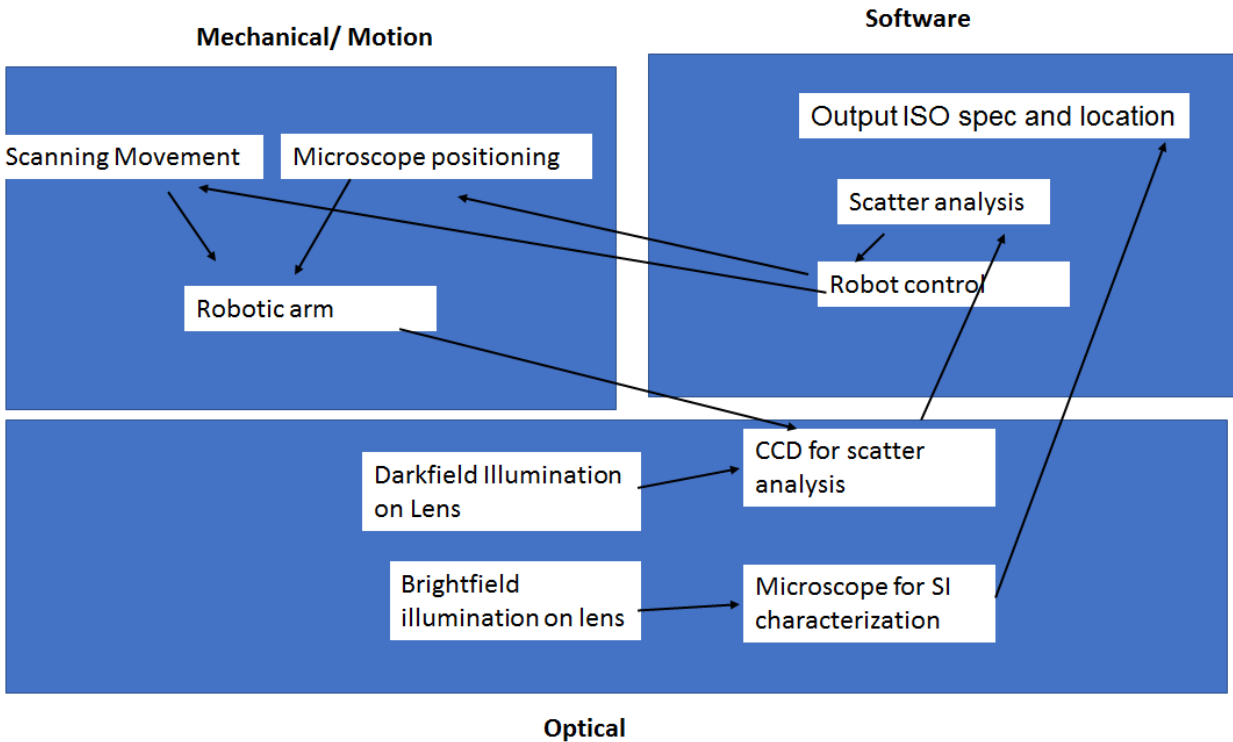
Mechanical/ Motion

Software

Output ISO spec and location

Scanning Movement

Microscope positioning

Scatter analysis

Robot control

Robotic arm

CCD for scatter analysis

Darkfield Illumination on Lens

Brightfield illumination on lens

Microscope for SI characterization

Optical